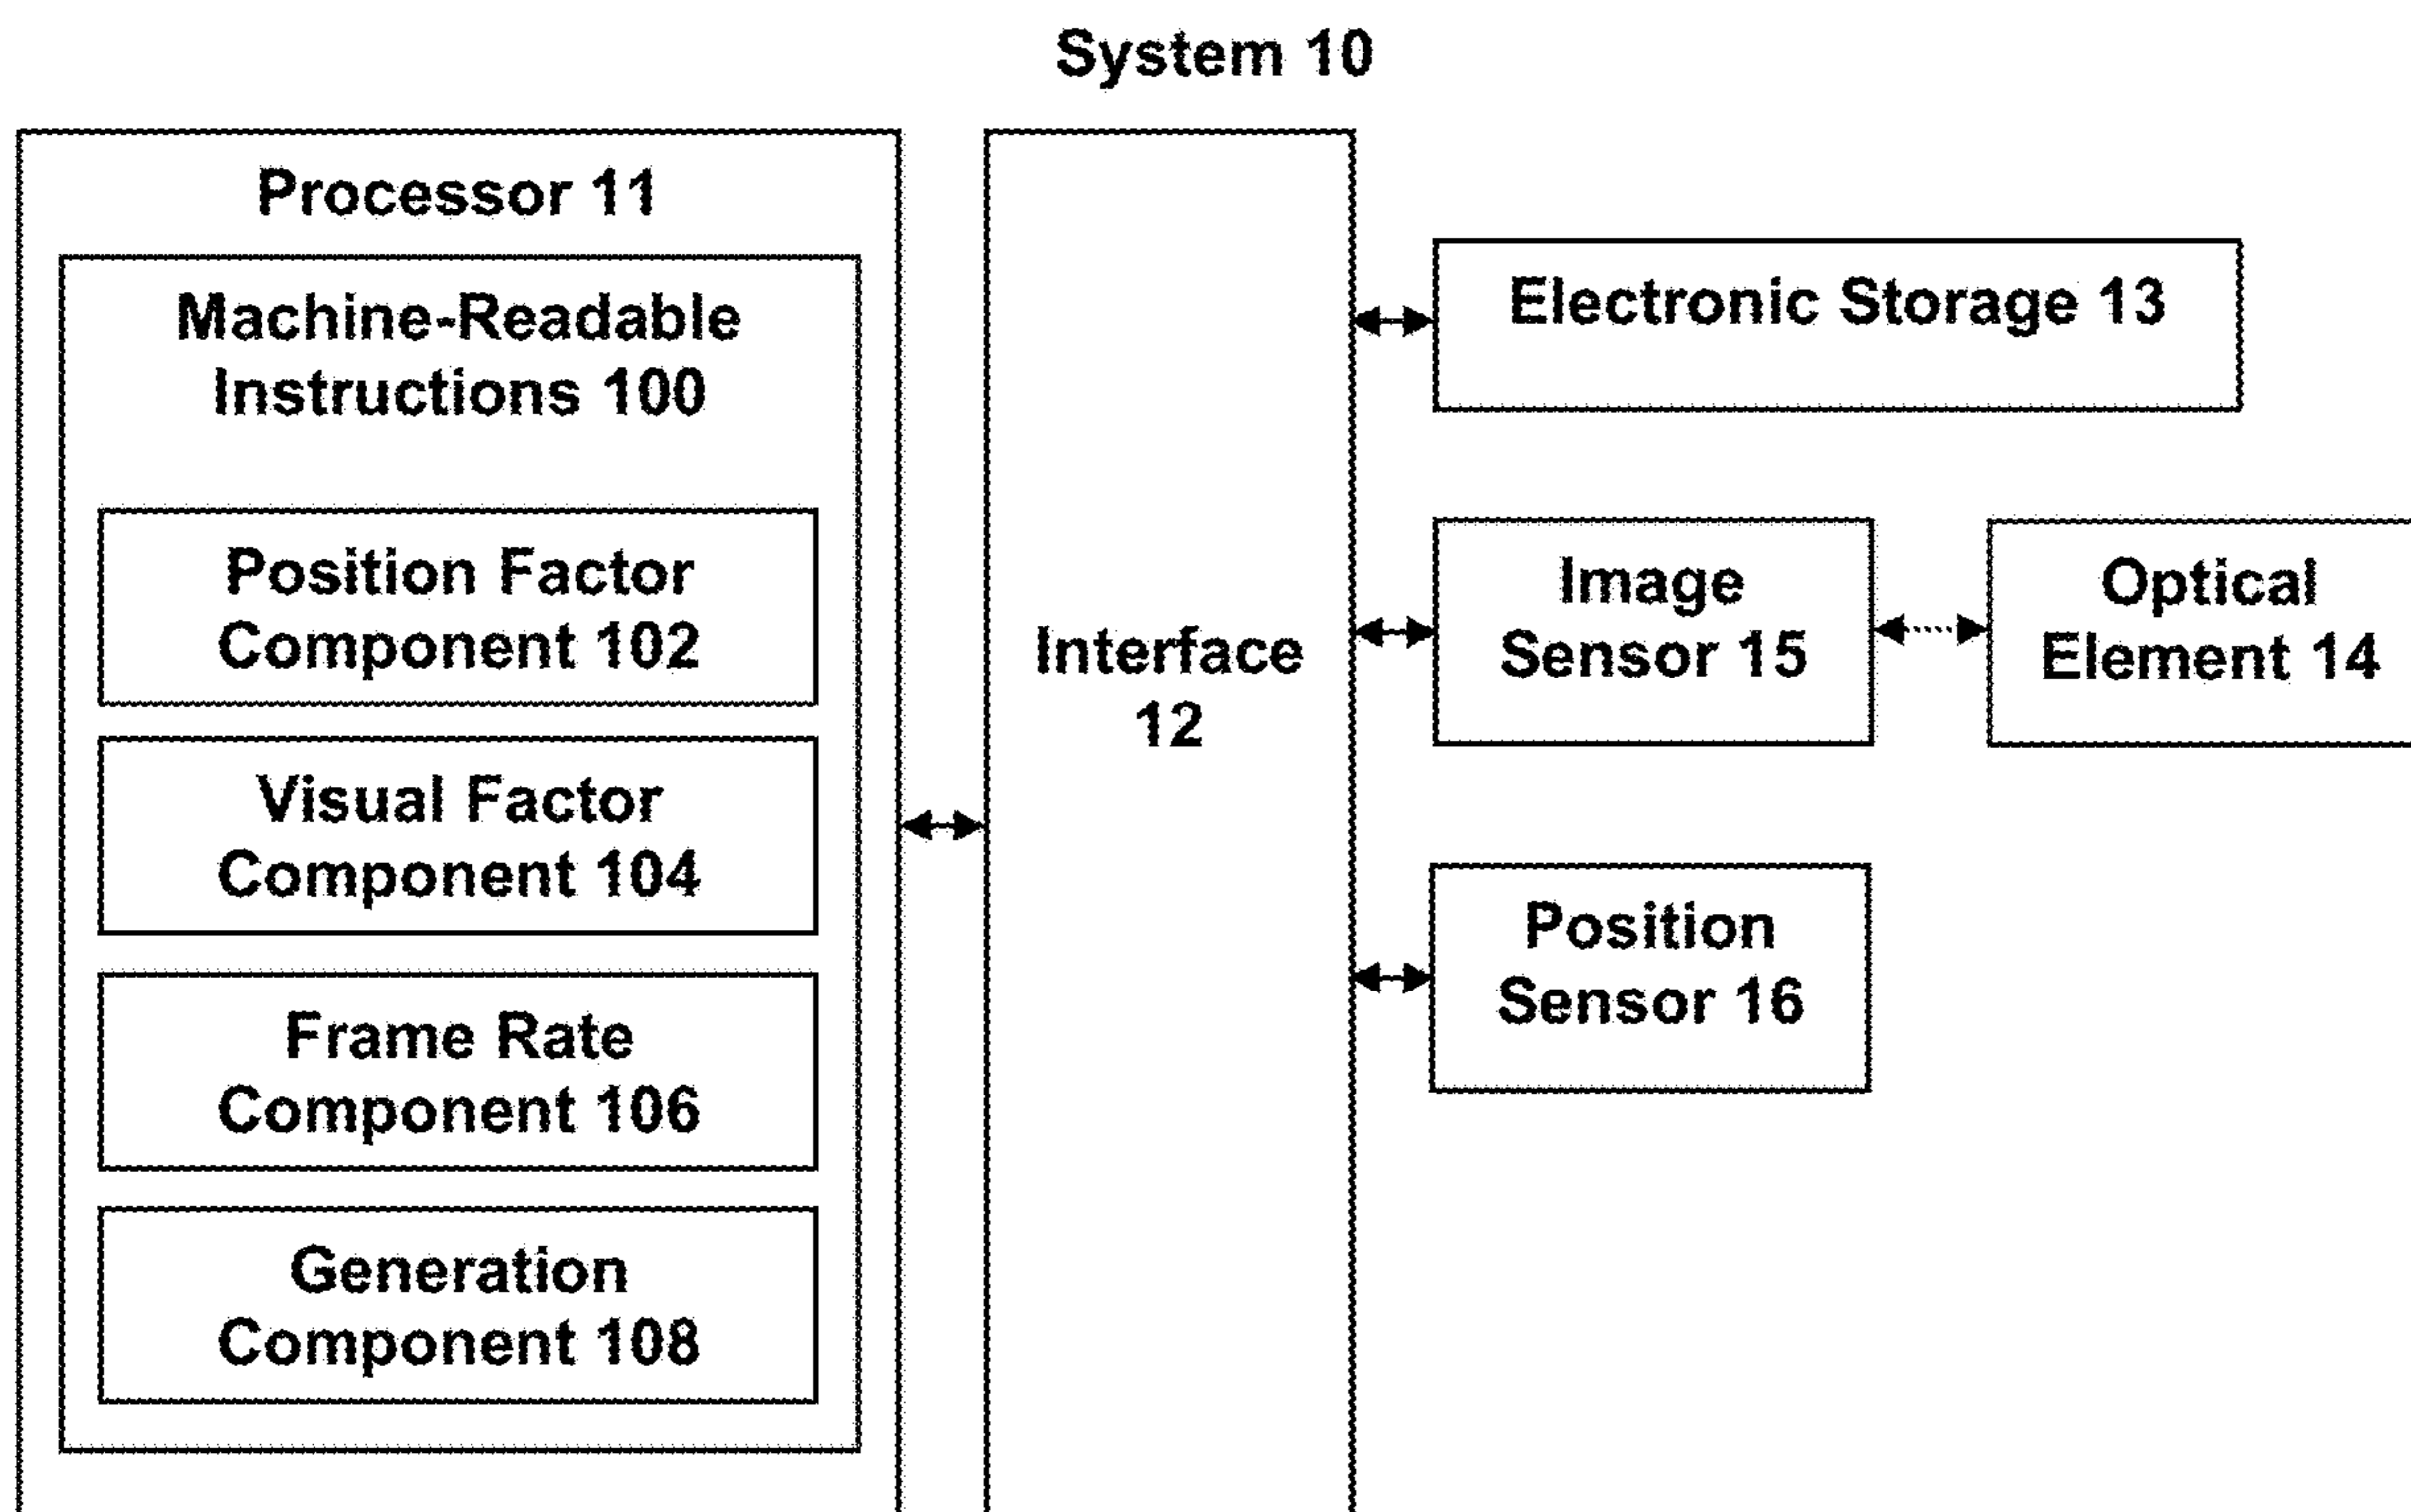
System 10

Processor 11

Machine-Readable Instructions 100

Position Factor Component 102

Visual Factor Component 104

Frame Rate Component 106

Generation Component 108

Interface 12

Electronic Storage 13

Image Sensor 15

Optical Element 14

Position Sensor 16